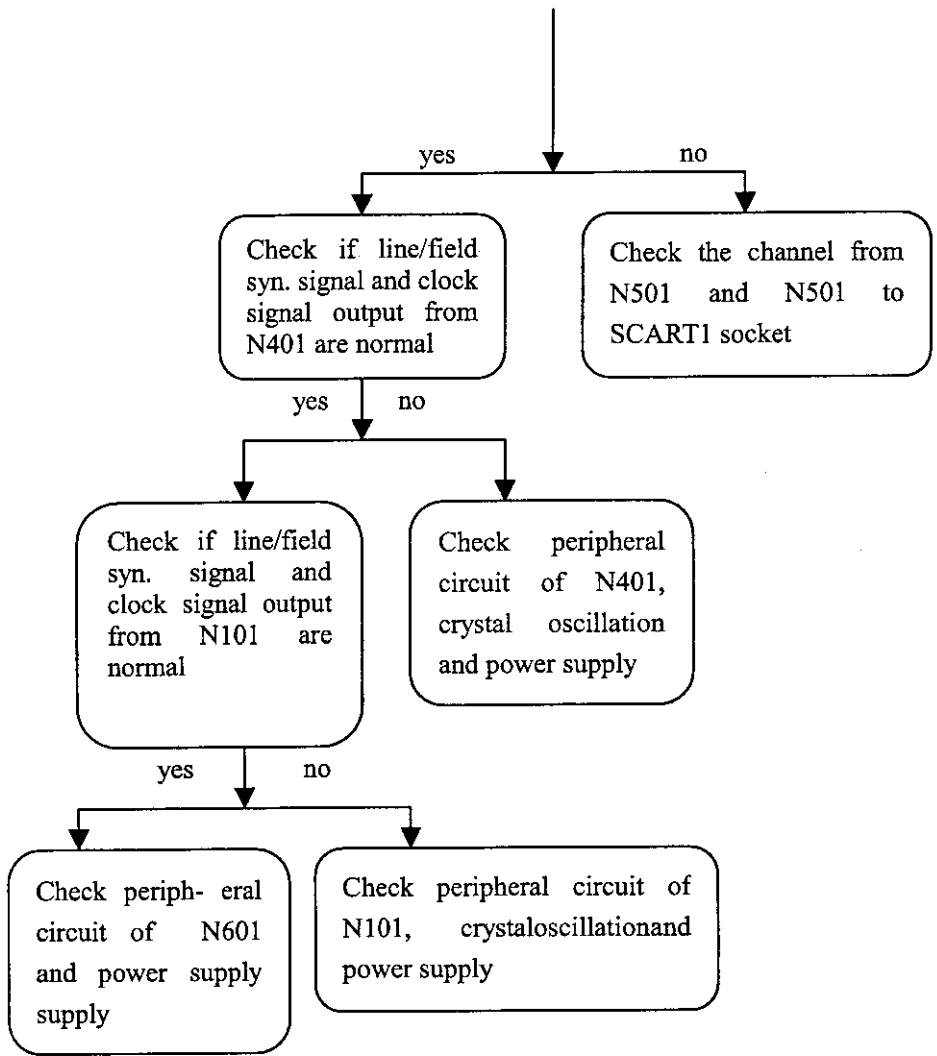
yes

no

Check if line/field syn. signal and clock signal output from N401 are normal

Check the channel from N501 and N501 to SCART1 socket

yes

no

Check if line/field syn. signal and clock signal output from N101 are normal

Check peripheral circuit of N401, crystal oscillation and power supply

yes

no

Check periph- eral circuit of N601 and power supply supply

Check peripheral circuit of N101, crystaloscillationand power supply